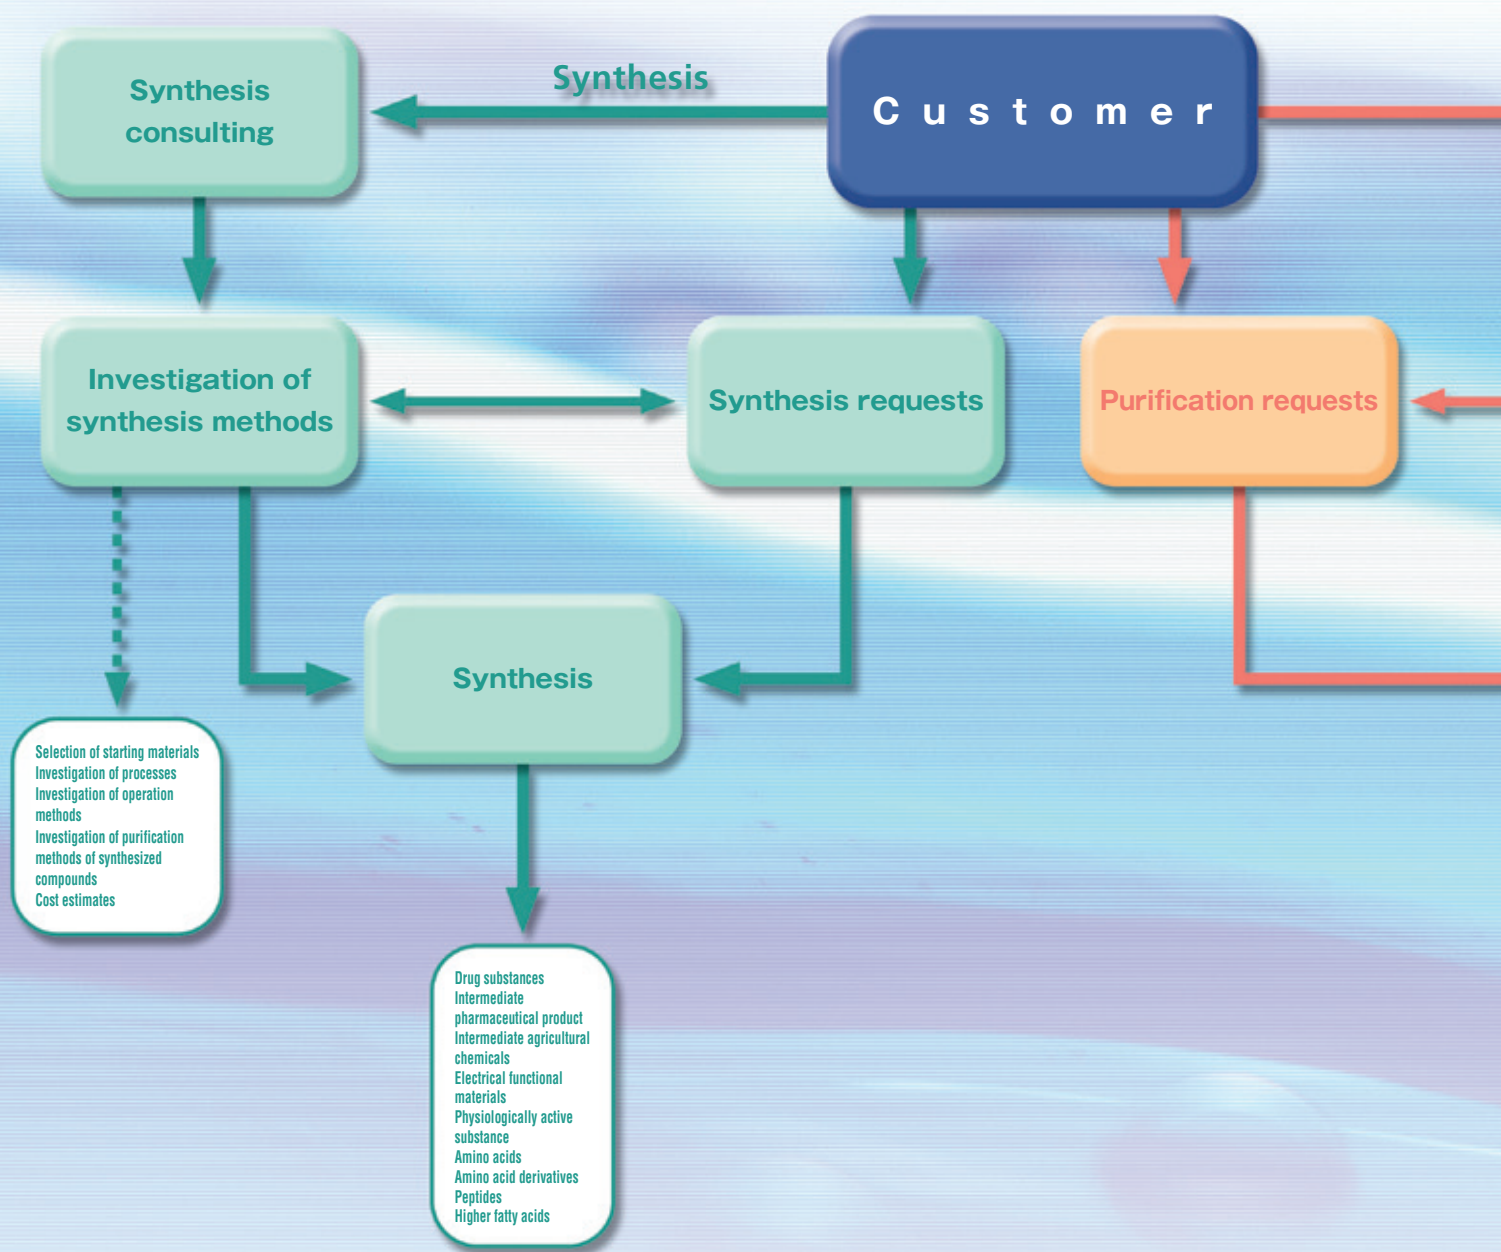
Synthesis consulting

Synthesis

Customer

Investigation of synthesis methods

Synthesis requests

Purification requests

Synthesis

Selection of starting materials
Investigation of processes
Investigation of operation methods
Investigation of purification methods of synthesized compounds
Cost estimates

Drug substances
Intermediate pharmaceutical product
Intermediate agricultural chemicals
Electrical functional materials
Physiologically active substance
Amino acids
Amino acid derivatives
Peptides
Higher fatty acids